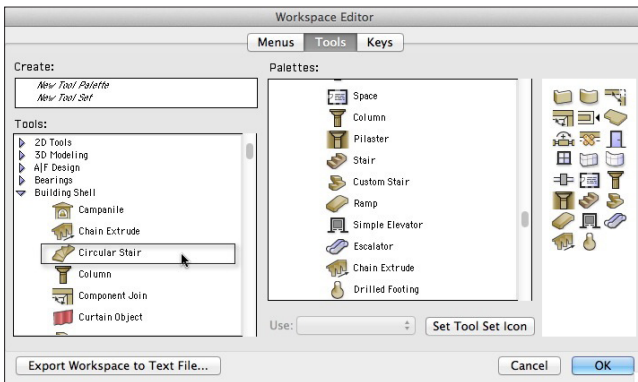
Workspace Editor

Menus | Tools | Keys

Create:

New Tool Palette
New Tool Set

Tools:

2D Tools
3D Modeling
A|F Design
Bearings
Building Shell
Campanile
Chain Extrude
Circular Stair
Column
Component Join
Curtain Object

Palettes:

Space
Column
Pilaster
Stair
Custom Stair
Ramp
Simple Elevator
Escalator
Chain Extrude
Drilled Footing

Use:

Set Tool Set Icon

Export Workspace to Text File...

Cancel

OK